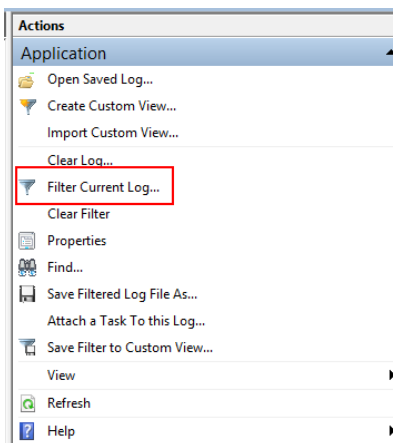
Actions

Application

Open Saved Log...

Create Custom View...

Import Custom View...

Clear Log...

Filter Current Log...

Clear Filter

Properties

Find...

Save Filtered Log File As...

Attach a Task To this Log...

Save Filter to Custom View...

View

Refresh

Help